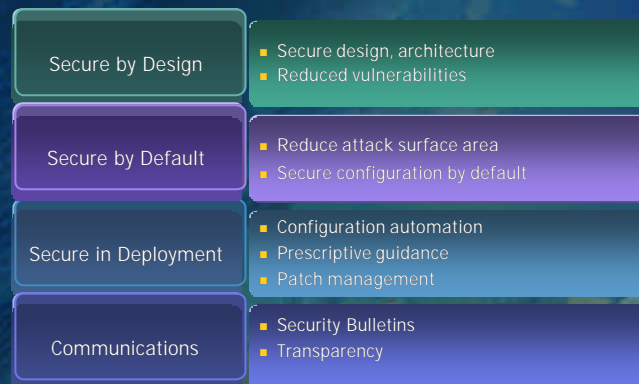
Secure by Design

- Secure design, architecture
- Reduced vulnerabilities

Secure by Default

- Reduce attack surface area
- Secure configuration by default

Secure in Deployment

- Configuration automation
- Prescriptive guidance
- Patch management

Communications

- Security Bulletins
- Transparency